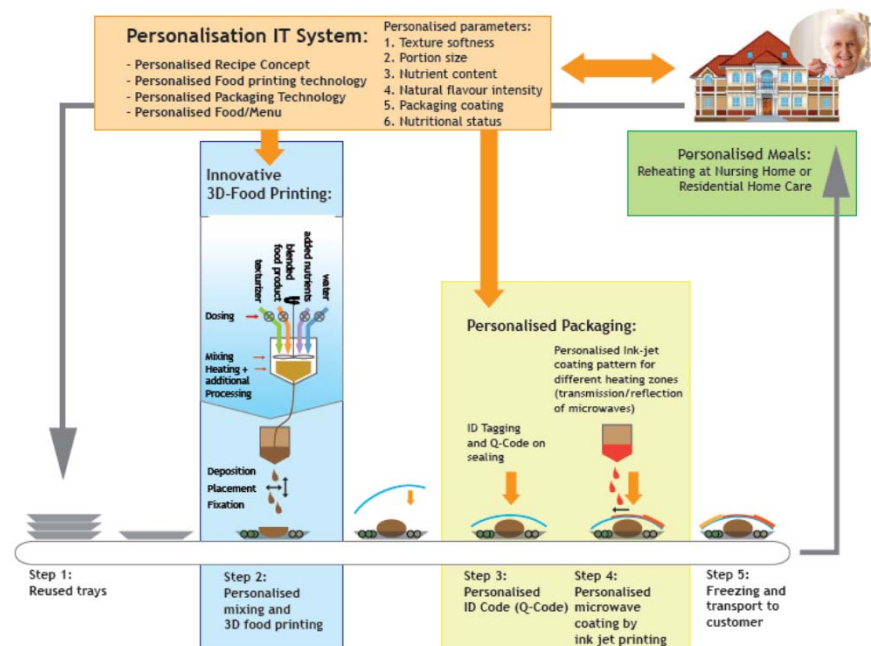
Personalisation IT System:
- Personalised Recipe Concept
- Personalised Food printing technology
- Personalised Packaging Technology
- Personalised Food/Menu

Personalised parameters:
1. Texture softness
2. Portion size
3. Nutrient content
4. Natural flavour intensity
5. Packaging coating
6. Nutritional status

Personalised Meals:
Reheating at Nursing Home or Residential Home Care

Innovative 3D-Food Printing:

texturizer
blended food product
added nutrients
water

Dosing
Mixing
Heating + additional Processing

Deposition
Placement
Fixation

Personalised Packaging:

Personalised Ink-jet coating pattern for different heating zones (transmission/reflection of microwaves)

ID Tagging and Q-Code on sealing

Step 1:
Reused trays

Step 2:
Personalised mixing and 3D food printing

Step 3:
Personalised ID Code (Q-Code)

Step 4:
Personalised microwave coating by ink jet printing

Step 5:
Freezing and transport to customer